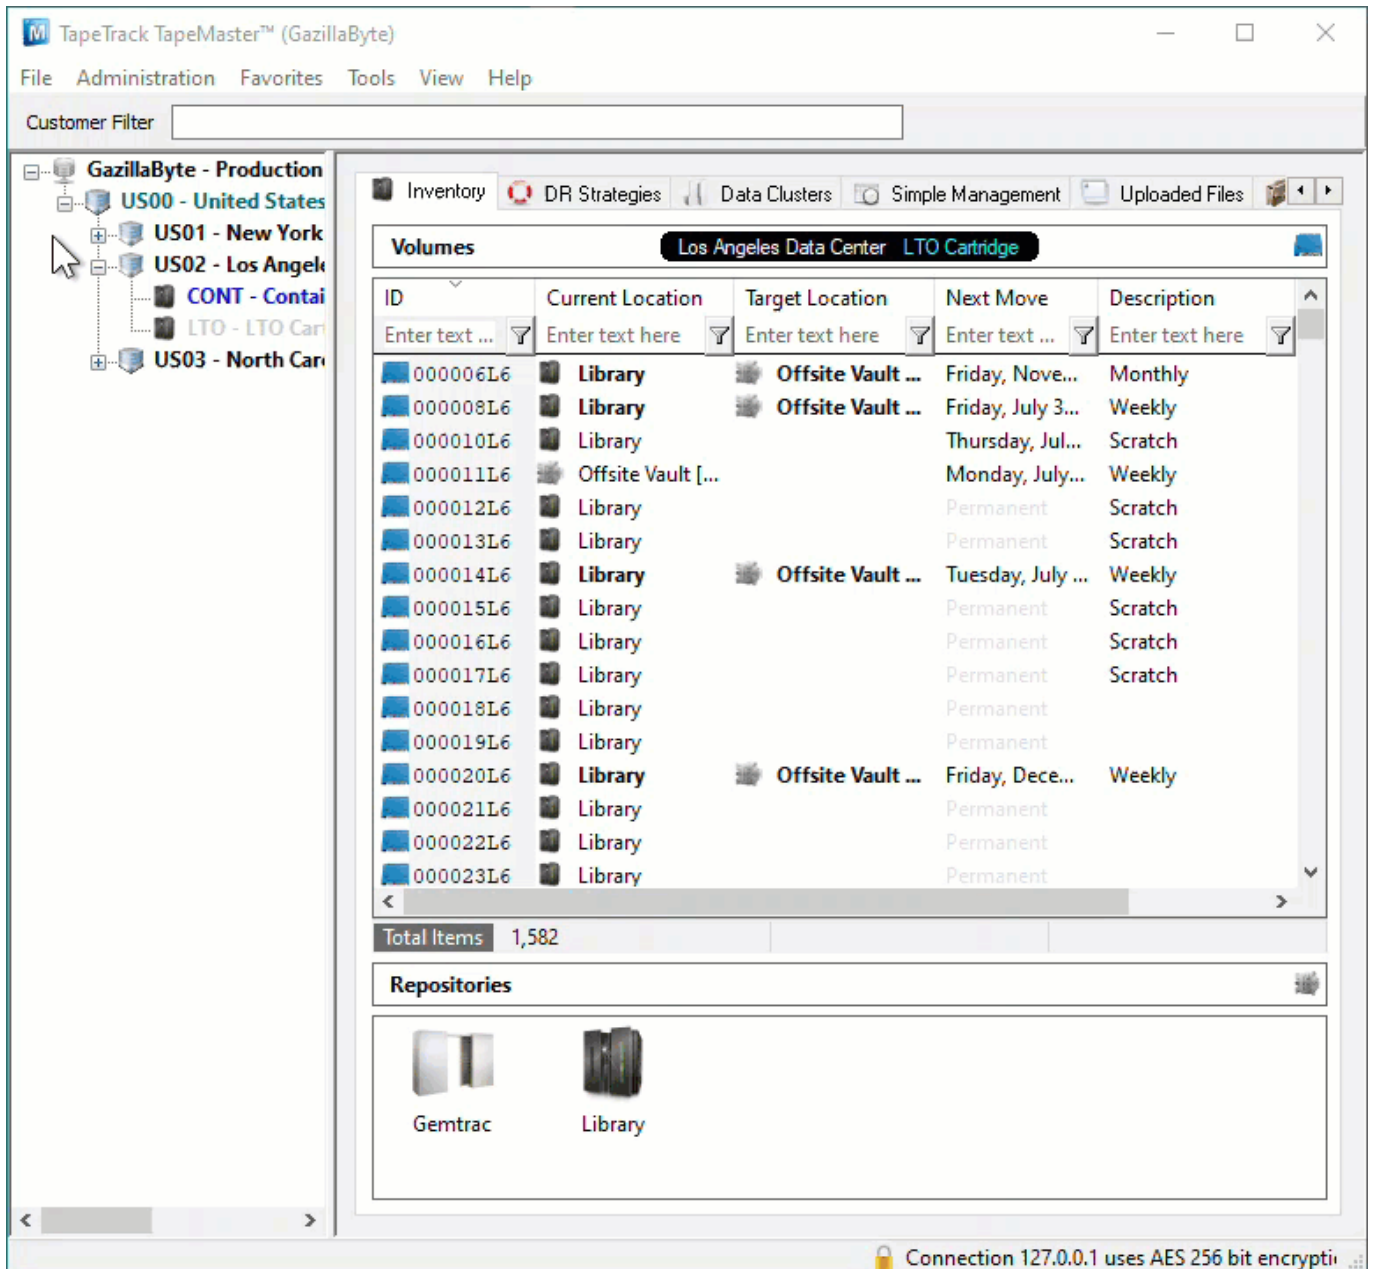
TapeTrack TapeMaster™ (GazillaByte)

File Administration Favorites Tools View Help

Customer Filter

GazillaByte - Production
US00 - United States
US01 - New York
US02 - Los Angel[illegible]
CONT - Contai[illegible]
LTO - LTO Car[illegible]
US03 - North Car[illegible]

Inventory | DR Strategies | Data Clusters | Simple Management | Uploaded Files

Volumes Los Angeles Data Center LTO Cartridge

| ID | Current Location | Target Location | Next Move | Description |
|---|---|---|---|---|
| Enter text ... | Enter text here | Enter text here | Enter text ... | Enter text here |
| 000006L6 | Library | Offsite Vault ... | Friday, Nove... | Monthly |
| 000008L6 | Library | Offsite Vault ... | Friday, July 3... | Weekly |
| 000010L6 | Library | | Thursday, Jul... | Scratch |
| 000011L6 | Offsite Vault [... | | Monday, July... | Weekly |
| 000012L6 | Library | | Permanent | Scratch |
| 000013L6 | Library | | Permanent | Scratch |
| 000014L6 | Library | Offsite Vault ... | Tuesday, July ... | Weekly |
| 000015L6 | Library | | Permanent | Scratch |
| 000016L6 | Library | | Permanent | Scratch |
| 000017L6 | Library | | Permanent | Scratch |
| 000018L6 | Library | | Permanent | |
| 000019L6 | Library | | Permanent | |
| 000020L6 | Library | Offsite Vault ... | Friday, Dece... | Weekly |
| 000021L6 | Library | | Permanent | |
| 000022L6 | Library | | Permanent | |
| 000023L6 | Library | | Permanent | |

Total Items 1,582

Repositories

Gemtrac Library

Connection 127.0.0.1 uses AES 256 bit encrypti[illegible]